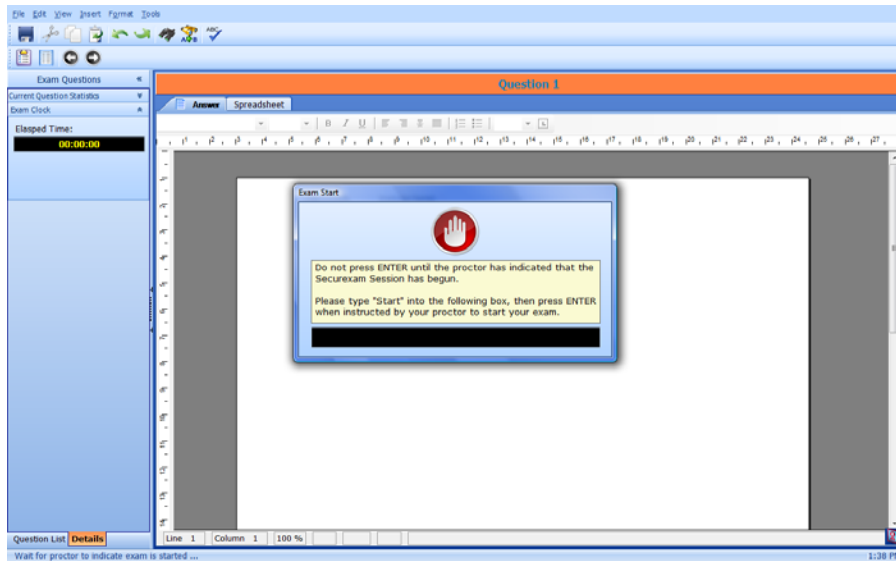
File Edit View Insert Format Tools

Exam Questions
Current Question Statistics
Exam Clock
Elapsed Time:
00:00:00

Question 1

Answer Spreadsheet

B I U

1 2 3 4 5 6 7 8 9 10 11 12 13 14 15 16 17 18 19 20 21 22 23 24 25 26 27

Exam Start

Do not press ENTER until the proctor has indicated that the Securexam Session has begun.

Please type "Start" into the following box, then press ENTER when instructed by your proctor to start your exam.

Question List Details

Line 1 Column 1 100 %

Wait for proctor to indicate exam is started ...

1:38 P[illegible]